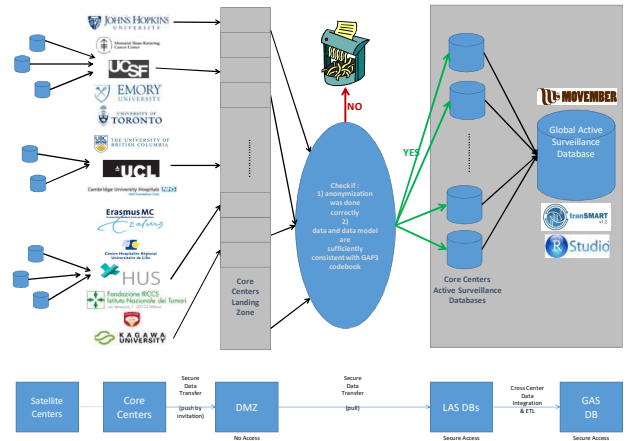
JOHNS HOPKINS UNIVERSITY

Memorial Sloan-Kettering Cancer Center

UCSF

EMORY UNIVERSITY

UNIVERSITY OF TORONTO

THE UNIVERSITY OF BRITISH COLUMBIA

UCL

Cambridge University Hospitals NHS

Erasmus MC

Centre Hospitalier Régional Universitaire de Lille

HUS

Fondazione IRCCS Istituto Nazionale dei Tumori

KAGAWA UNIVERSITY

Core Centers Landing Zone

NO

YES

Check if :
1) anonymization was done correctly
2) data and data model are sufficiently consistent with GAP3 codebook

Core Centers Active Surveillance Databases

MOVEMBER

Global Active Surveillance Database

tranSMART

R Studio

Satellite Centers

Core Centers

Secure Data Transfer

(push by invitation)

DMZ

No Access

Secure Data Transfer

(pull)

LAS DBs

Secure Access

Cross Center Data Integration & ETL

GAS DB

Secure Access